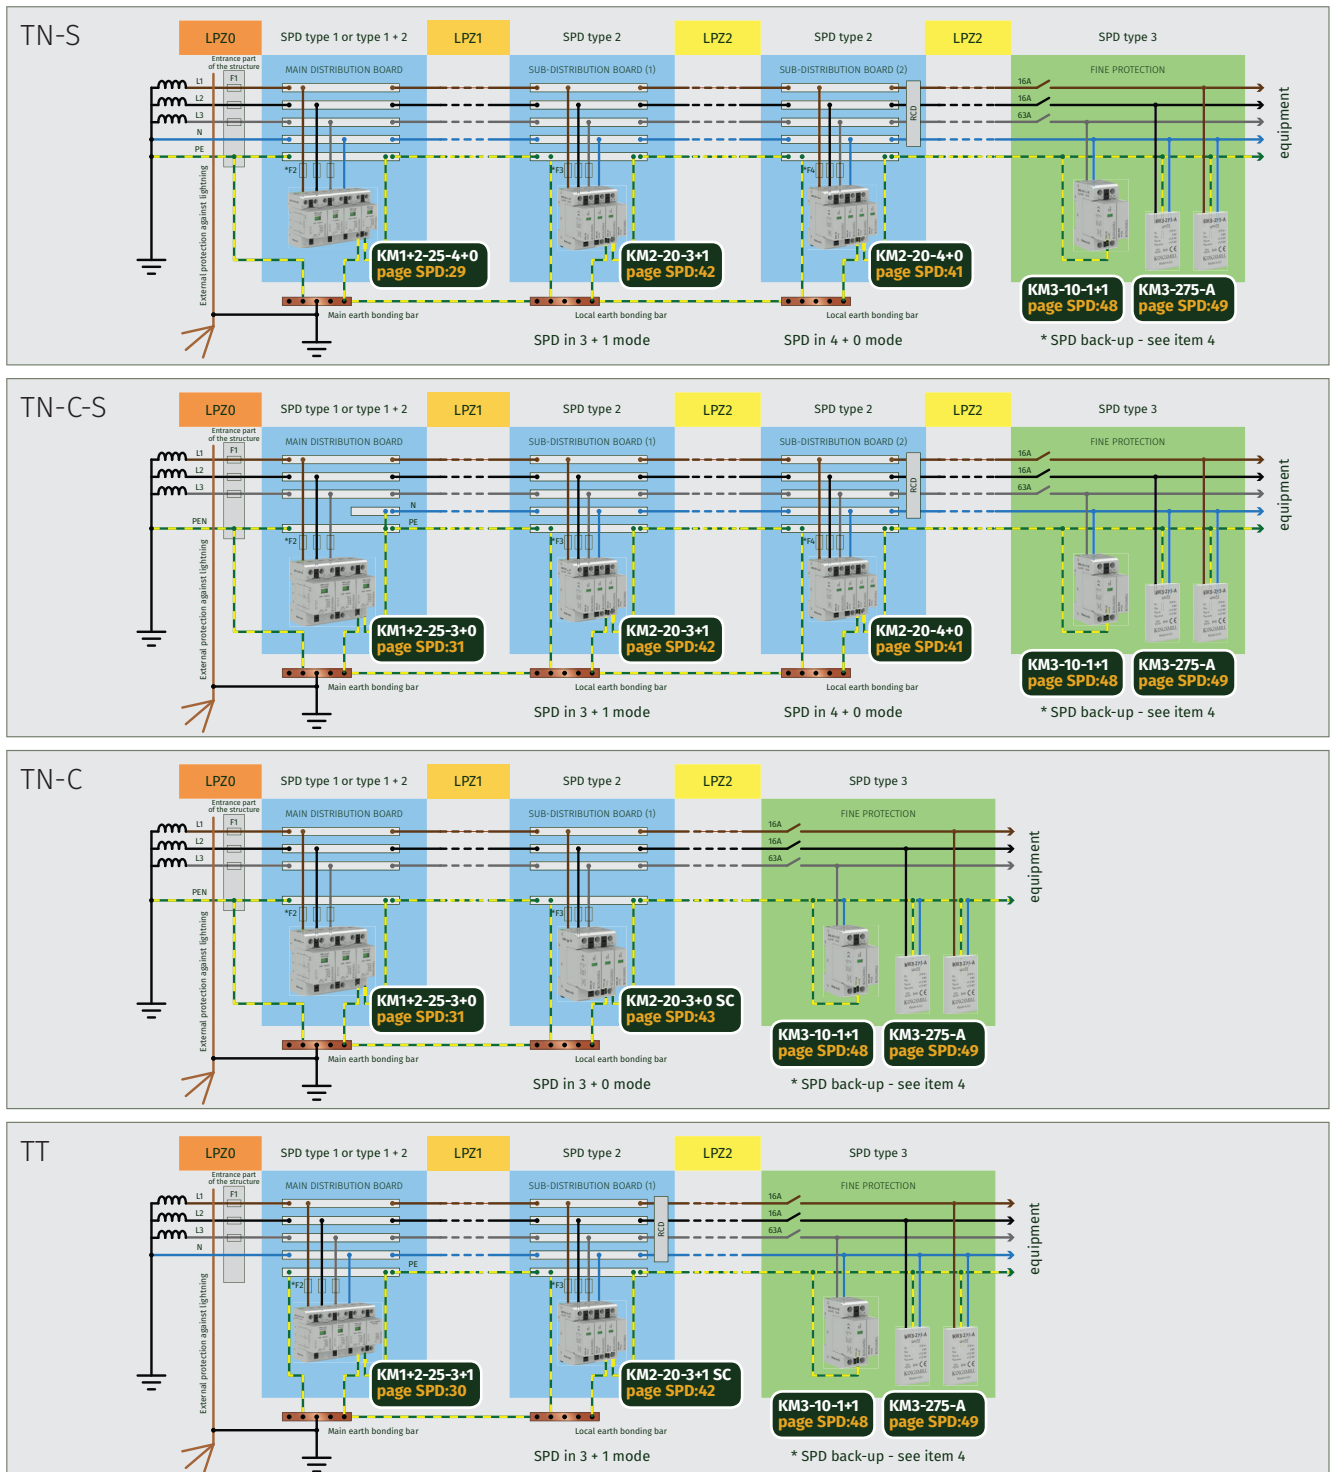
TN-S

LPZ0 SPD type 1 or type 1 + 2 LPZ1 SPD type 2 LPZ2 SPD type 2 LPZ2 SPD type 3

Entrance part of the structure

MAIN DISTRIBUTION BOARD SUB-DISTRIBUTION BOARD (1) SUB-DISTRIBUTION BOARD (2) FINE PROTECTION

L1 L2 L3 N PE F1 *F2 *F3 *F4 RCD 16A 16A 63A

equipment

External protection against lightning

KM1+2-25-4+0
page SPD:29

KM2-20-3+1
page SPD:42

KM2-20-4+0
page SPD:41

KM3-10-1+1
page SPD:48

KM3-275-A
page SPD:49

Main earth bonding bar Local earth bonding bar Local earth bonding bar

SPD in 3 + 1 mode SPD in 4 + 0 mode * SPD back-up - see item 4

TN-C-S

LPZ0 SPD type 1 or type 1 + 2 LPZ1 SPD type 2 LPZ2 SPD type 2 LPZ2 SPD type 3

Entrance part of the structure

MAIN DISTRIBUTION BOARD SUB-DISTRIBUTION BOARD (1) SUB-DISTRIBUTION BOARD (2) FINE PROTECTION

L1 L2 L3 PEN N PE F1 *F2 *F3 *F4 RCD 16A 16A 63A

equipment

External protection against lightning

KM1+2-25-3+0
page SPD:31

KM2-20-3+1
page SPD:42

KM2-20-4+0
page SPD:41

KM3-10-1+1
page SPD:48

KM3-275-A
page SPD:49

Main earth bonding bar Local earth bonding bar Local earth bonding bar

SPD in 3 + 1 mode SPD in 4 + 0 mode * SPD back-up - see item 4

TN-C

LPZ0 SPD type 1 or type 1 + 2 LPZ1 SPD type 2 LPZ2 SPD type 3

Entrance part of the structure

MAIN DISTRIBUTION BOARD SUB-DISTRIBUTION BOARD (1) FINE PROTECTION

L1 L2 L3 PEN F1 *F2 *F3 16A 16A 63A

equipment

External protection against lightning

KM1+2-25-3+0
page SPD:31

KM2-20-3+0 SC
page SPD:43

KM3-10-1+1
page SPD:48

KM3-275-A
page SPD:49

Main earth bonding bar Local earth bonding bar

SPD in 3 + 0 mode * SPD back-up - see item 4

TT

LPZ0 SPD type 1 or type 1 + 2 LPZ1 SPD type 2 LPZ2 SPD type 3

Entrance part of the structure

MAIN DISTRIBUTION BOARD SUB-DISTRIBUTION BOARD (1) FINE PROTECTION

L1 L2 L3 N PE F1 *F2 *F3 RCD 16A 16A 63A

equipment

External protection against lightning

KM1+2-25-3+1
page SPD:30

KM2-20-3+1 SC
page SPD:42

KM3-10-1+1
page SPD:48

KM3-275-A
page SPD:49

Main earth bonding bar Local earth bonding bar

SPD in 3 + 1 mode * SPD back-up - see item 4